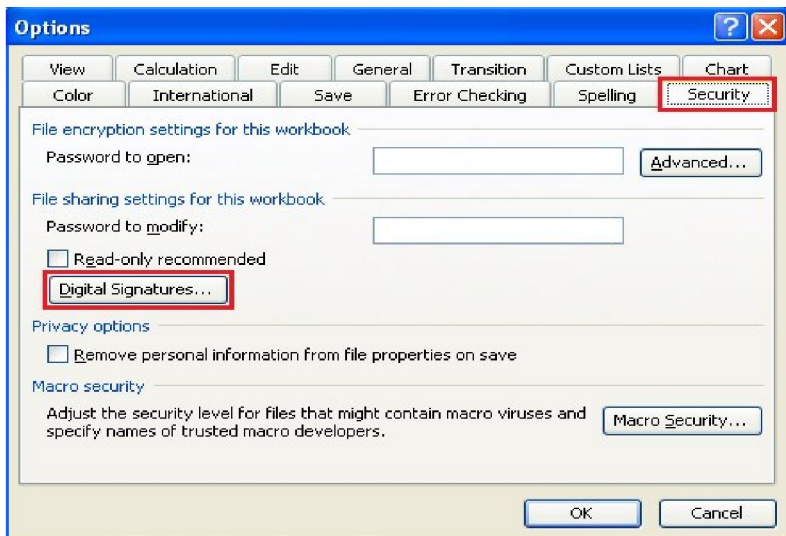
Options

View | Calculation | Edit | General | Transition | Custom Lists | Chart
Color | International | Save | Error Checking | Spelling | Security

File encryption settings for this workbook
Password to open:
Advanced...

File sharing settings for this workbook
Password to modify:
Read-only recommended
Digital Signatures...

Privacy options
Remove personal information from file properties on save

Macro security
Adjust the security level for files that might contain macro viruses and specify names of trusted macro developers.
Macro Security...

OK
Cancel